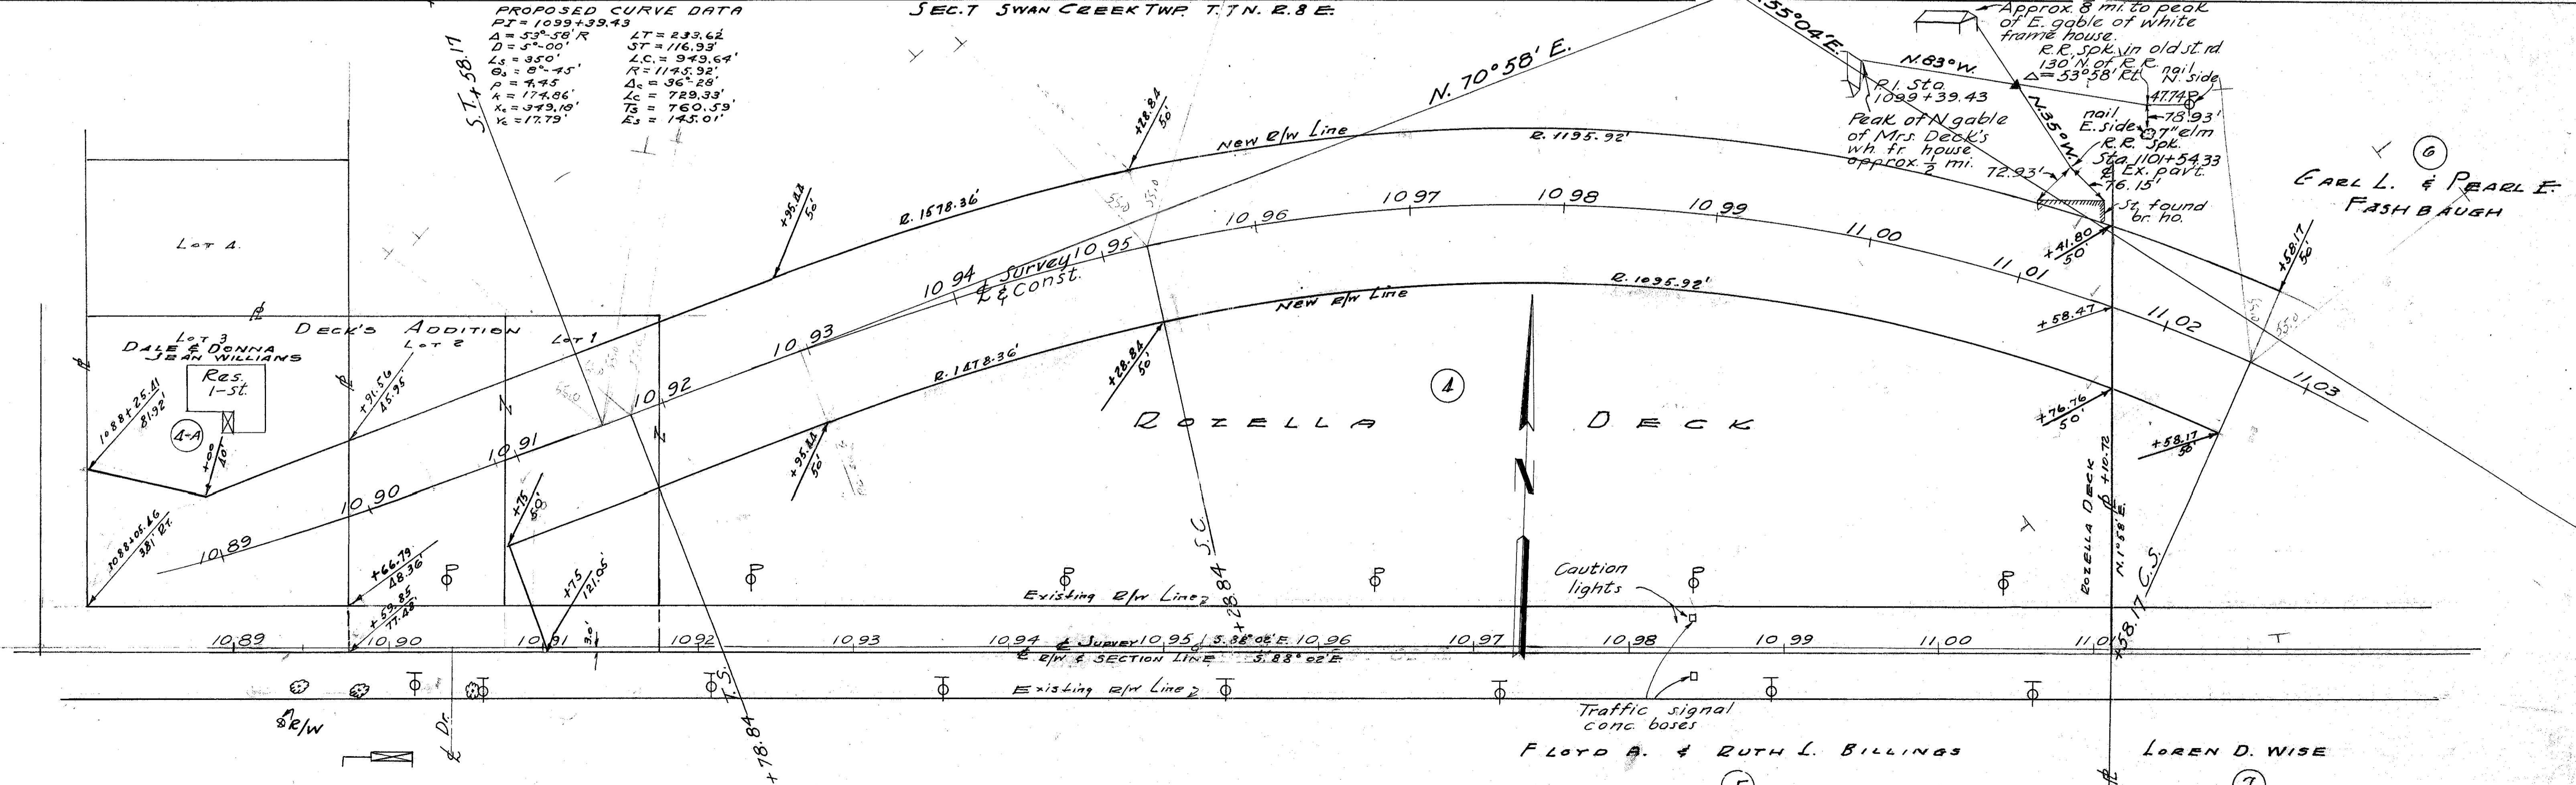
PROPOSED CURVE DATA
PI = 1099+39.43
$\Delta$ = 53°-58' R
D = 5°-00'
Ls = 350'
$\theta_s$ = 8°-45'
p = 4.45
k = 174.86'
$x_c$ = 349.18'
$y_c$ = 17.79'
LT = 233.62
ST = 116.93'
L.C. = 949.64'
R = 1145.92'
$\Delta_c$ = 36°-28'
Lc = 729.33'
Ts = 760.59'
Es = 145.01'

SEC.7 SWAN CREEK TWP. T.7N. R.8E.

S.T. +58.17

N. 70°58' E.

N.55°04'E.

Approx. 8 mi. to peak of E. gable of white frame house.

R.R. Spk. in old st. rd 130' N. of R.R.
$\Delta$ = 53°58' Rt.

N. 83° W.

P.I. Sta. 1099+39.43

Peak of N gable of Mrs Deck's wh fr house approx. $\frac{1}{2}$ mi.

N.35°W.

nail N. side
47.74
78.93'
nail E. side
7" elm
R.R. Spk. Sta. 1101+54.33
£ Ex. pavt.
76.15'
72.93'
St. found br. ho.

6

EARL L. & PEARL E. FASHBAUGH

New R/W Line
R. 1195.92'
+28.84 50'
R. 1578.36'
+95.88 50'

10.96 10.97 10.98 10.99 11.00 11.01 11.02 11.03

+41.80 50'
+58.17 50

Lot 4.

10.94 £ Survey 10.95 £ & Const.

New R/W Line
R. 1095.92'

+58.47

DECK'S ADDITION
Lot 3
DALE & DONNA JEAN WILLIAMS
Lot 2
Lot 1

10.93
10.92

R. 1478.36'

+28.84 50'

4

Res. 1-St.

1088+25.41 81.92'

4-A

+00 40'

+91.56 45.95

10.91

+95.88 50'

ROZELLA DECK

+76.76 50'

+58.17 50

10.90

10.89

1088+05.46 38.1 Rt.

+75 50'

+75 121.05'

S.C. +28.84

ROZELLA DECK

N.1°58'E.

£ +10.72

C.S. +58.17

Caution lights

Existing R/W Line

+66.79 48.36

+59.85 77.48

10.89 10.90 10.91 10.92 10.93 10.94 £ Survey 10.95 S.88°02'E. 10.96 10.97 10.98 10.99 11.00 11.01

£ R/W & SECTION LINE S.88°02'E.

Existing R/W Line

T.S. +78.84

£ R/W

£ Dr.

Traffic signal conc. boxes

FLOYD A. & RUTH L. BILLINGS

LOREN D. WISE